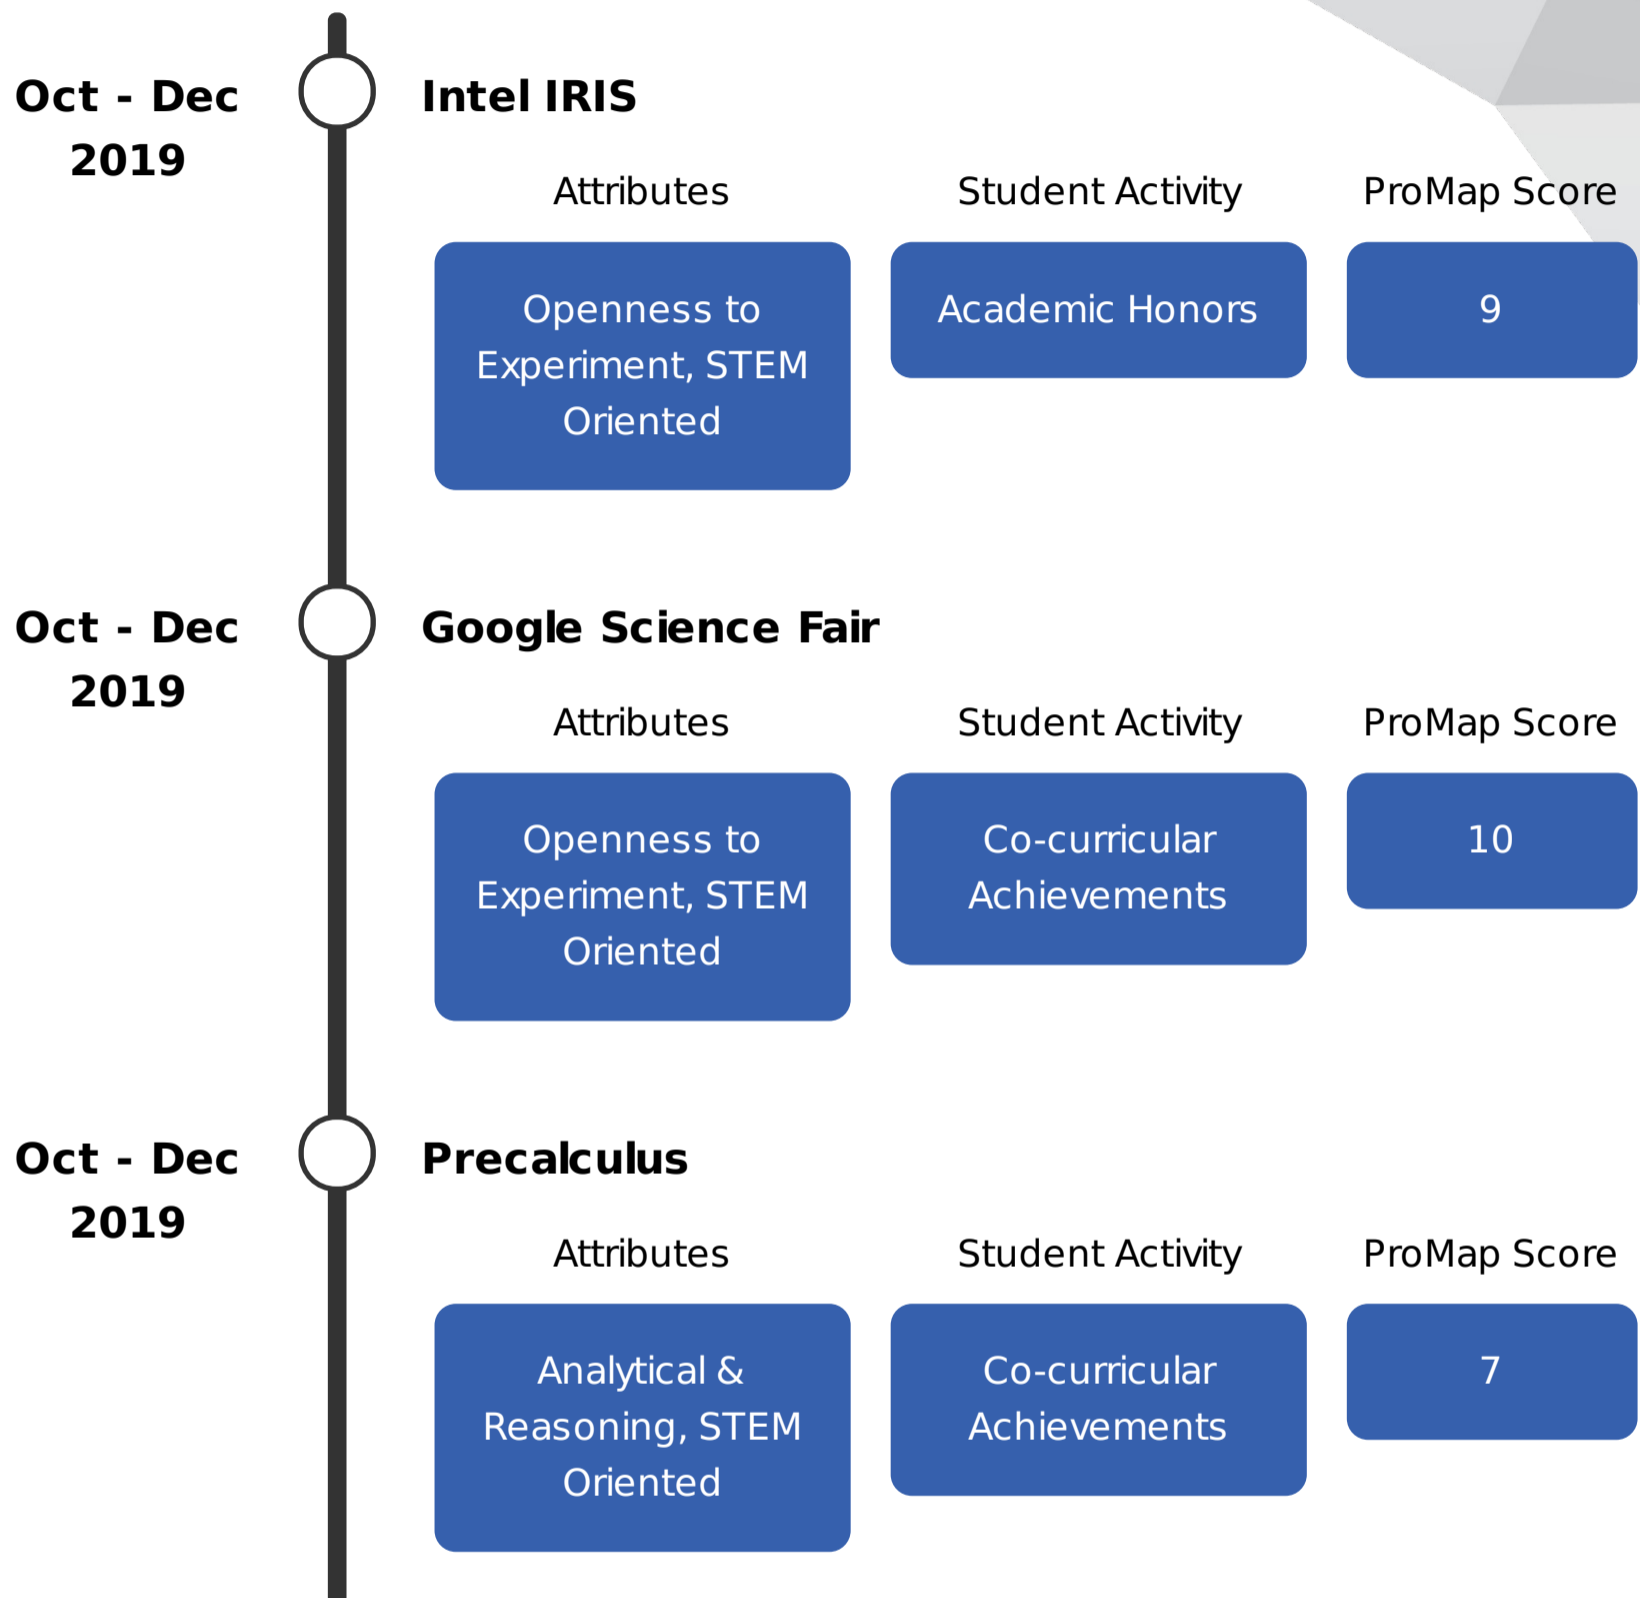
Oct - Dec 2019

Intel IRIS

| Attributes | Student Activity | ProMap Score |
|---|---|---|
| Openness to Experiment, STEM Oriented | Academic Honors | 9 |

Oct - Dec 2019

Google Science Fair

| Attributes | Student Activity | ProMap Score |
|---|---|---|
| Openness to Experiment, STEM Oriented | Co-curricular Achievements | 10 |

Oct - Dec 2019

Precalculus

| Attributes | Student Activity | ProMap Score |
|---|---|---|
| Analytical & Reasoning, STEM Oriented | Co-curricular Achievements | 7 |